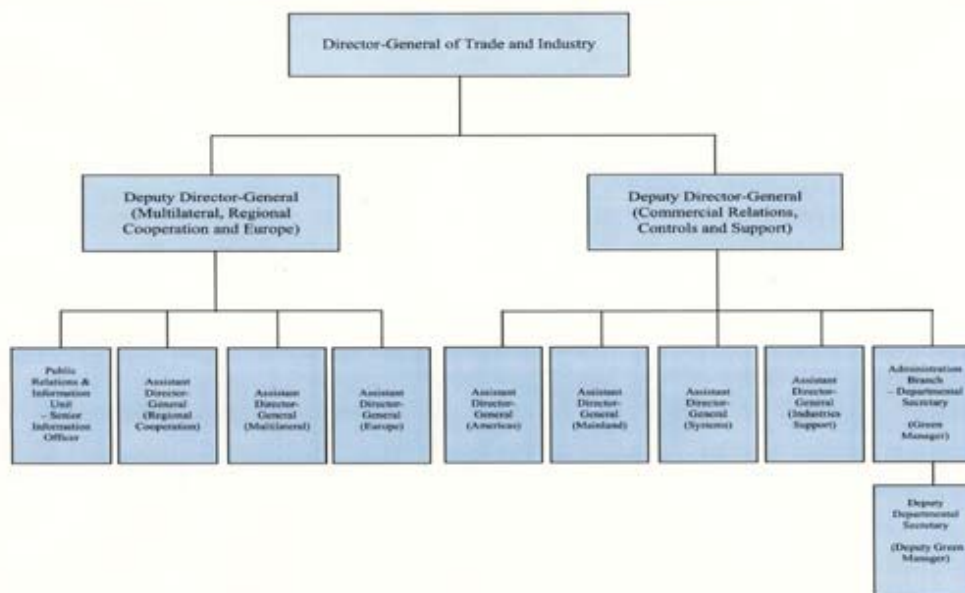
Director-General of Trade and Industry

Deputy Director-General (Multilateral, Regional Cooperation and Europe)

Deputy Director-General (Commercial Relations, Controls and Support)

Public Relations & Information Unit – Senior Information Officer

Assistant Director-General (Regional Cooperation)

Assistant Director-General (Multilateral)

Assistant Director-General (Europe)

Assistant Director-General (Americas)

Assistant Director-General (Mainland)

Assistant Director-General (Systems)

Assistant Director-General (Industries Support)

Administration Branch – Departmental Secretary (Green Manager)

Deputy Departmental Secretary (Deputy Green Manager)